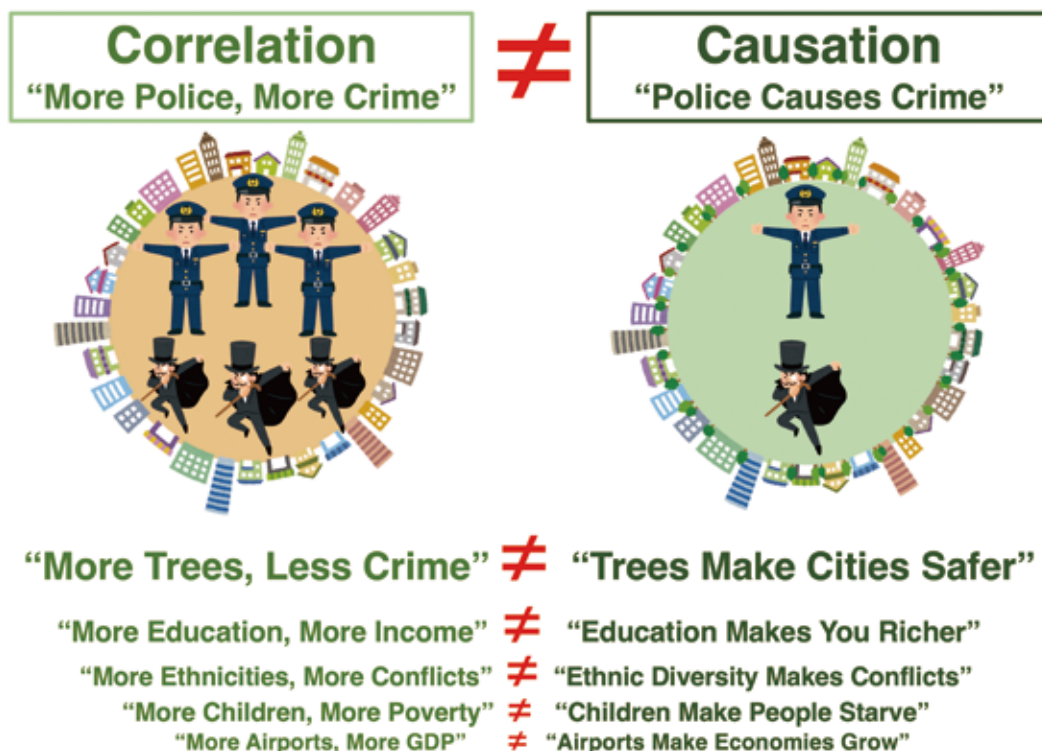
Correlation
"More Police, More Crime"

$\neq$

Causation
"Police Causes Crime"

"More Trees, Less Crime" $\neq$ "Trees Make Cities Safer"

"More Education, More Income" $\neq$ "Education Makes You Richer"

"More Ethnicities, More Conflicts" $\neq$ "Ethnic Diversity Makes Conflicts"

"More Children, More Poverty" $\neq$ "Children Make People Starve"

"More Airports, More GDP" $\neq$ "Airports Make Economies Grow"